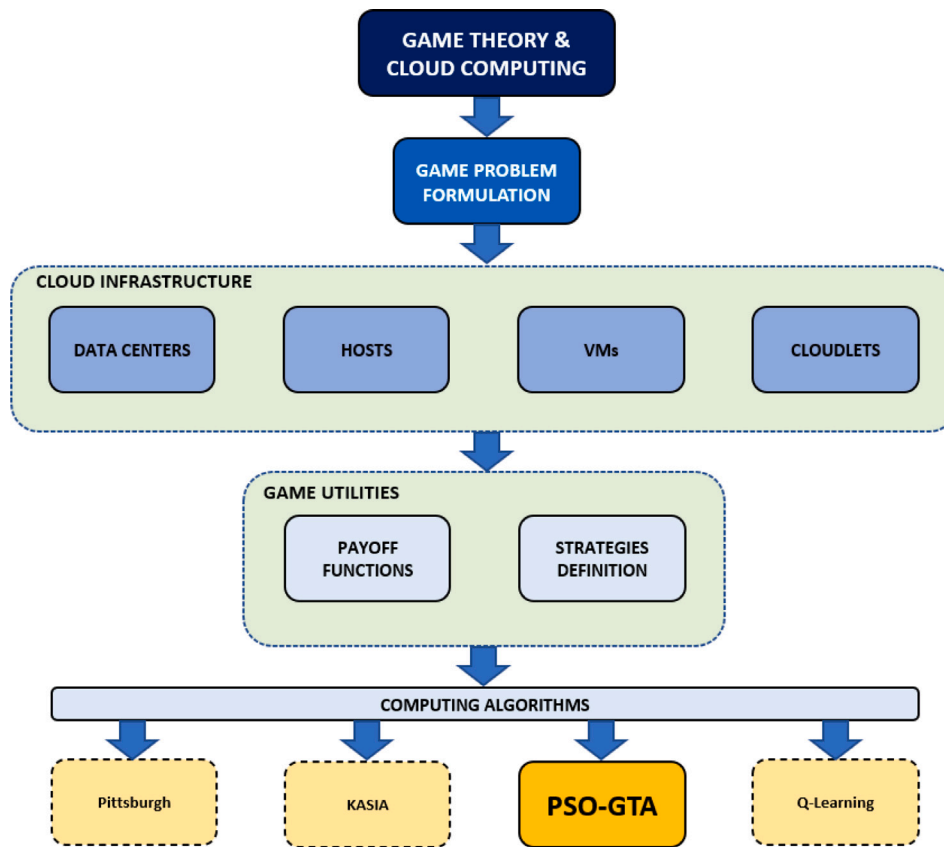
GAME THEORY & CLOUD COMPUTING

GAME PROBLEM FORMULATION

CLOUD INFRASTRUCTURE

DATA CENTERS

HOSTS

VMs

CLOUDLETS

GAME UTILITIES

PAYOFF FUNCTIONS

STRATEGIES DEFINITION

COMPUTING ALGORITHMS

Pittsburgh

KASIA

PSO-GTA

Q-Learning